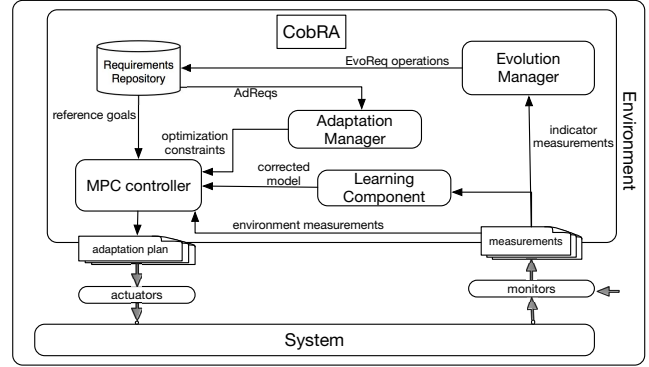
CobRA

Requirements Repository

EvoReq operations

Evolution Manager

AdReqs

reference goals

Adaptation Manager

optimization constraints

Environment

indicator measurements

corrected model

MPC controller

Learning Component

environment measurements

adaptation plan

measurements

actuators

monitors

System